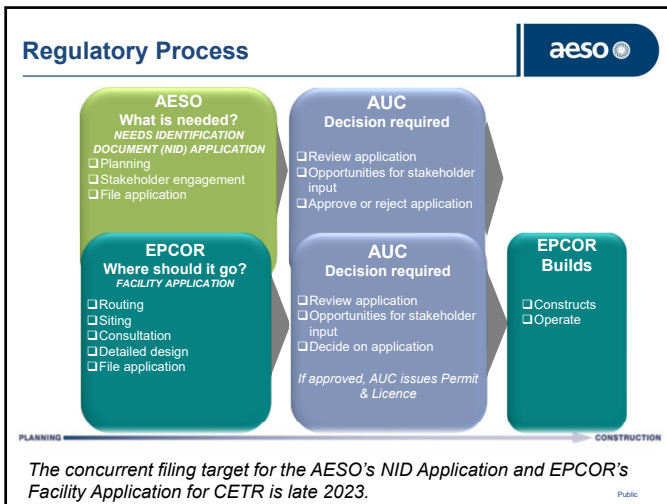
Regulatory Process

aeso

AESO
What is needed?
NEEDS IDENTIFICATION DOCUMENT (NID) APPLICATION
❑Planning
❑Stakeholder engagement
❑File application

AUC
Decision required
❑Review application
❑Opportunities for stakeholder input
❑Approve or reject application

EPCOR
Where should it go?
FACILITY APPLICATION
❑Routing
❑Siting
❑Consultation
❑Detailed design
❑File application

AUC
Decision required
❑Review application
❑Opportunities for stakeholder input
❑Decide on application

If approved, AUC issues Permit & Licence

EPCOR
Builds
❑Constructs
❑Operate

PLANNING

CONSTRUCTION

The concurrent filing target for the AESO's NID Application and EPCOR's Facility Application for CETR is late 2023.

Public